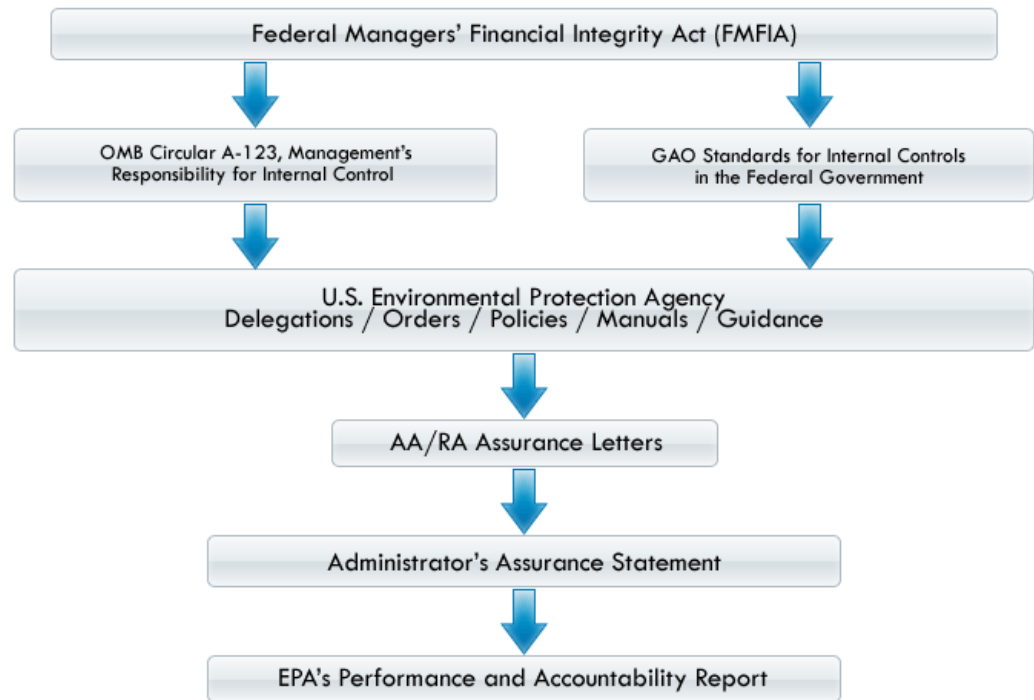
Federal Managers' Financial Integrity Act (FMFIA)

OMB Circular A-123, Management's Responsibility for Internal Control

GAO Standards for Internal Controls in the Federal Government

U.S. Environmental Protection Agency
Delegations / Orders / Policies / Manuals / Guidance

AA/RA Assurance Letters

Administrator's Assurance Statement

EPA's Performance and Accountability Report